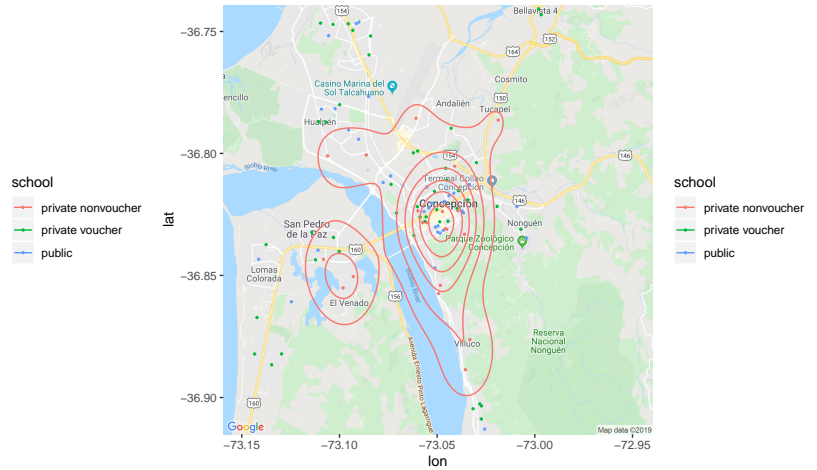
school
private nonvoucher
private voucher
public

lat
−36.75
−36.80
−36.85
−36.90

Bellavista 4
154
152
164
Casino Marina del Sol Talcahuano
encillo
Cosmito
Andalién
Tucapel
Hualpén
Biobío River
146
154
Terminal Collao Concepción
Concepción
Nonguén
146
San Pedro de la Paz
160
Parque Zoológico Concepción
Lomas Colorada
El Venado
156
Biobío River
Reserva Nacional Nonguén
Avenida Ernesto Pinto Lagarrigue
Villuco
160
Google
Map data ©2019

−73.15
−73.10
−73.05
−73.00
−72.95
lon

school
private nonvoucher
private voucher
public